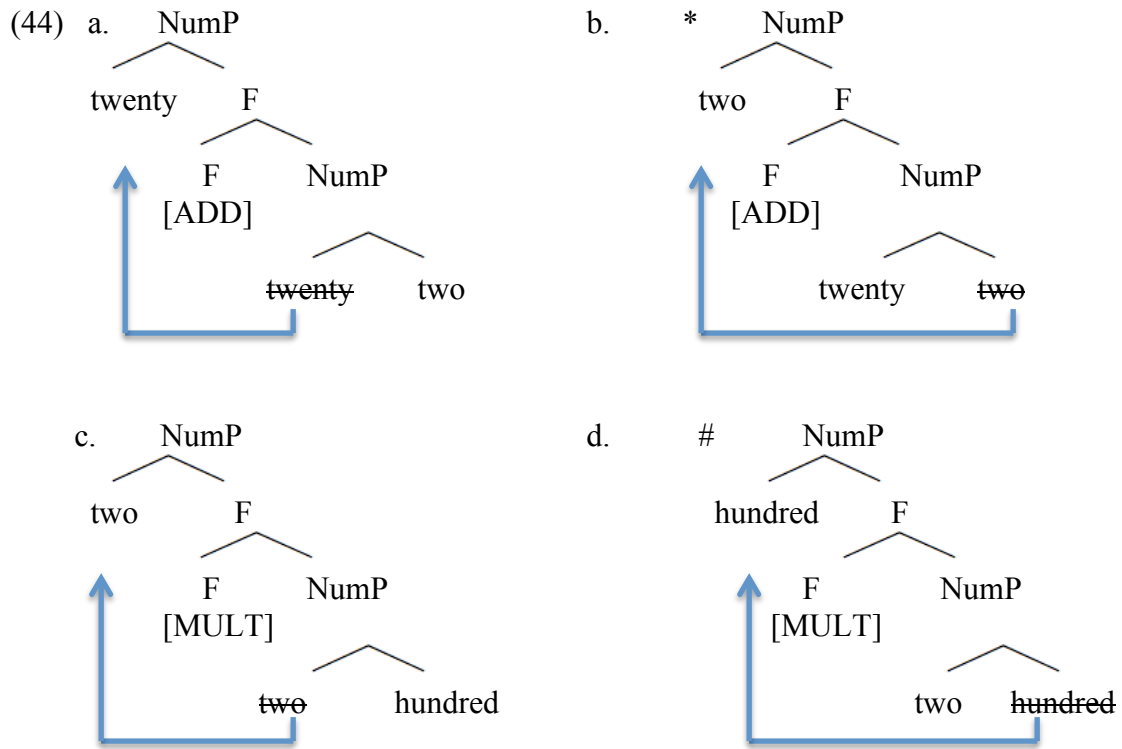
(44) a. NumP

twenty F

F NumP
[ADD]

~~twenty~~ two

b. * NumP

two F

F NumP
[ADD]

twenty ~~two~~

c. NumP

two F

F NumP
[MULT]

~~two~~ hundred

d. # NumP

hundred F

F NumP
[MULT]

two ~~hundred~~